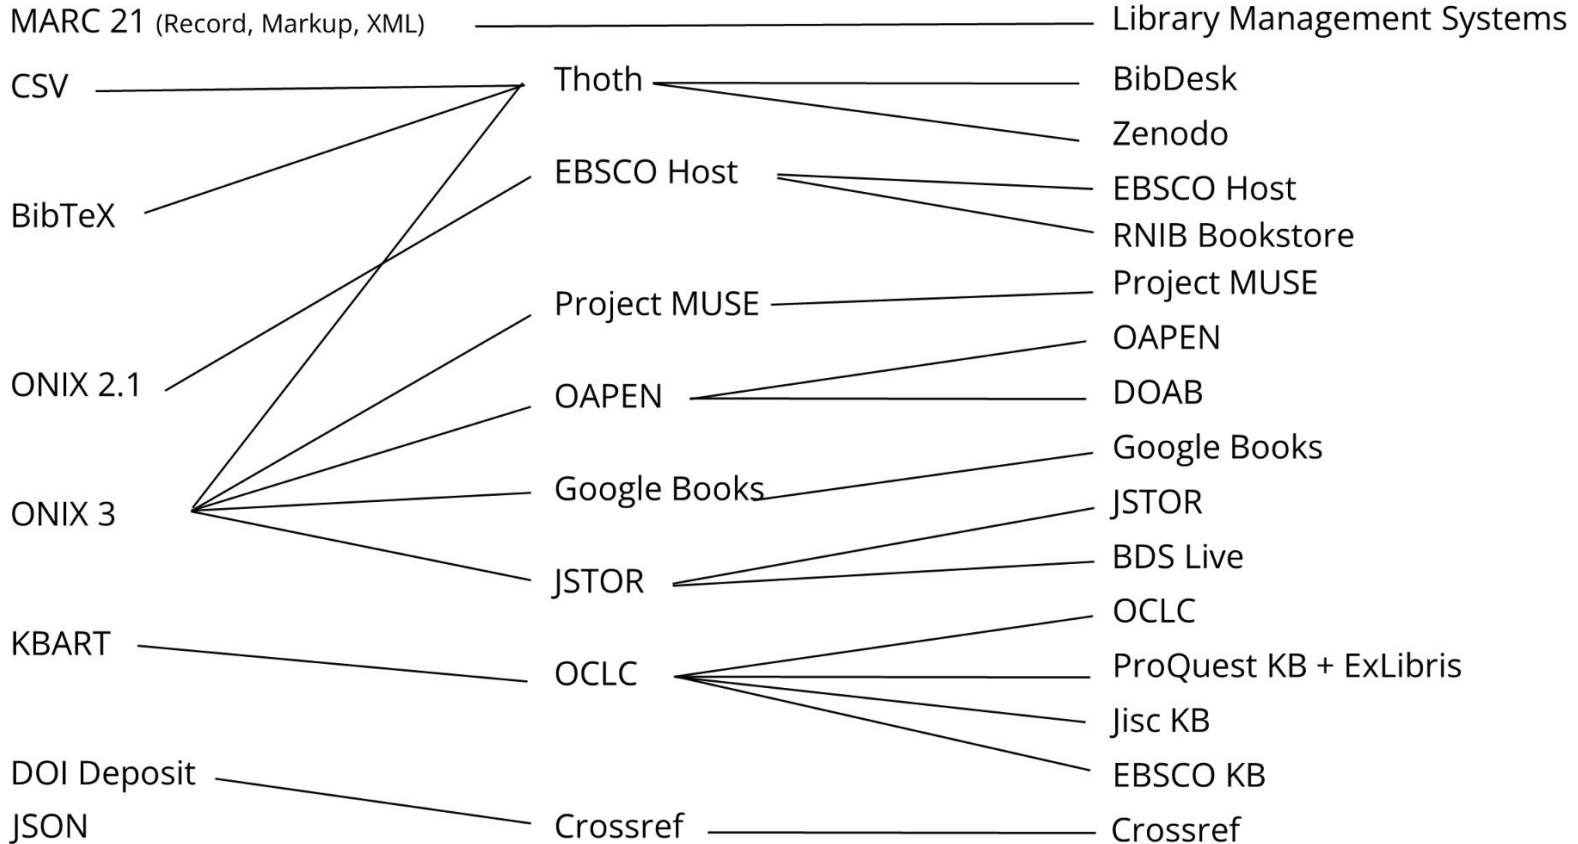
MARC 21 (Record, Markup, XML)
CSV
BibTeX
ONIX 2.1
ONIX 3
KBART
DOI Deposit
JSON

Thoth
EBSCO Host
Project MUSE
OAPEN
Google Books
JSTOR
OCLC
Crossref

Library Management Systems
BibDesk
Zenodo
EBSCO Host
RNIB Bookstore
Project MUSE
OAPEN
DOAB
Google Books
JSTOR
BDS Live
OCLC
ProQuest KB + ExLibris
Jisc KB
EBSCO KB
Crossref